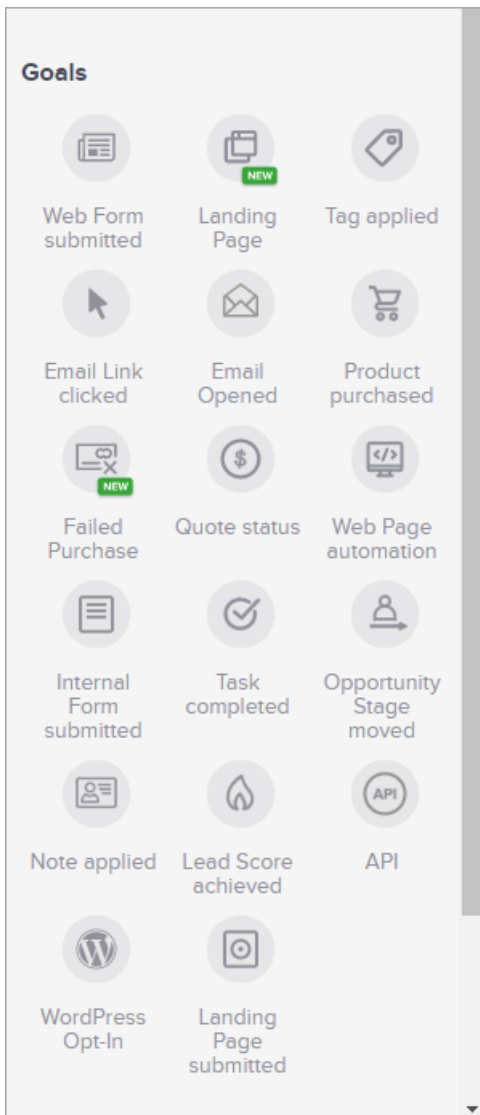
Goals

Web Form submitted

NEW
Landing Page

Tag applied

Email Link clicked

Email Opened

Product purchased

NEW
Failed Purchase

$
Quote status

</>
Web Page automation

Internal Form submitted

Task completed

Opportunity Stage moved

Note applied

Lead Score achieved

API
API

WordPress Opt-In

Landing Page submitted